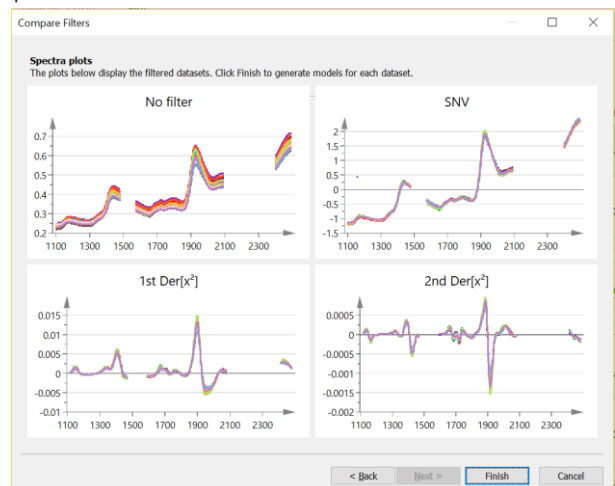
Compare Filters

Spectra plots
The plots below display the filtered datasets. Click Finish to generate models for each dataset.

No filter
0.7
0.6
0.5
0.4
0.3
0.2
1100 1300 1500 1700 1900 2100 2300

SNV
2
1.5
1
0.5
0
-0.5
-1
-1.5
1100 1300 1500 1700 1900 2100 2300

1st Der[$x^2$]
0.015
0.01
0.005
0
-0.005
-0.01
1100 1300 1500 1700 1900 2100 2300

2nd Der[$x^2$]
0.0005
0
-0.0005
-0.001
-0.0015
-0.002
1100 1300 1500 1700 1900 2100 2300

< Back
Next >
Finish
Cancel